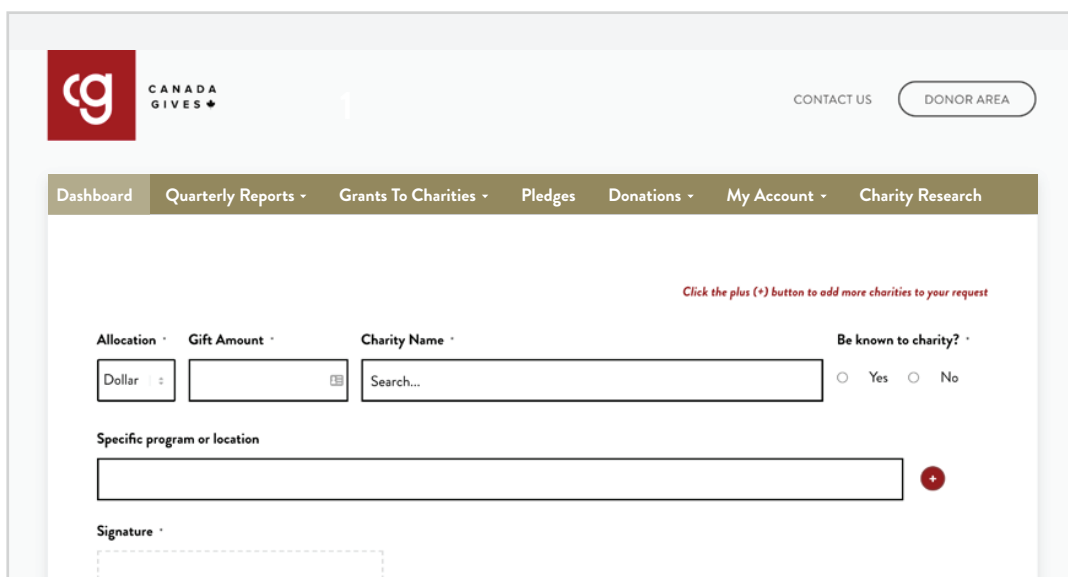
cg CANADA GIVES

CONTACT US DONOR AREA

Dashboard Quarterly Reports Grants To Charities Pledges Donations My Account Charity Research

Click the plus (+) button to add more charities to your request

Allocation *
Dollar

Gift Amount *

Charity Name *
Search...

Be known to charity? *
Yes No

Specific program or location

+

Signature *